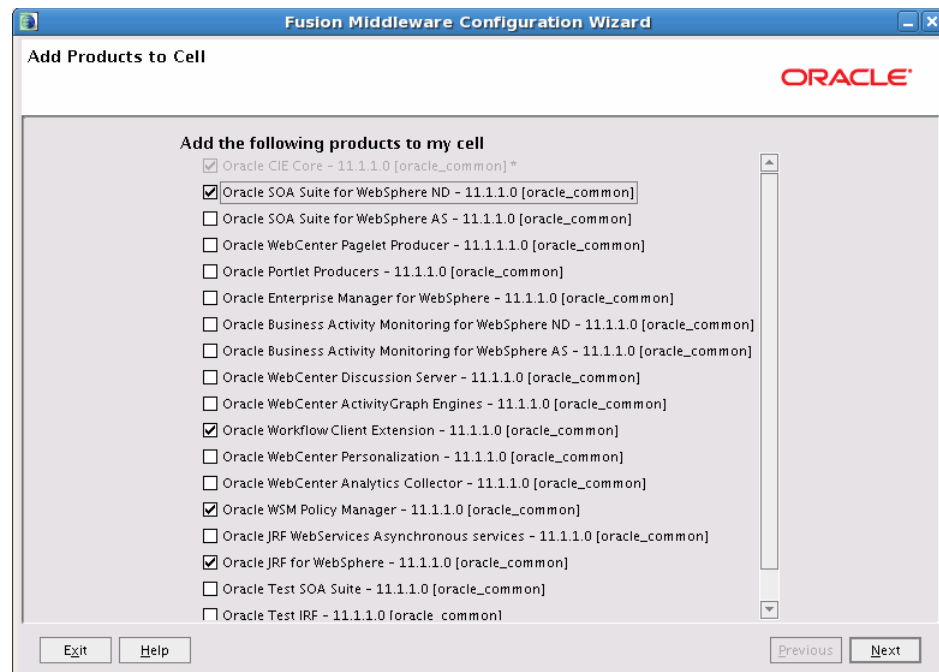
Fusion Middleware Configuration Wizard

Add Products to Cell

ORACLE

Add the following products to my cell

☑ Oracle CIE Core - 11.1.1.0 [oracle_common] *
☑ Oracle SOA Suite for WebSphere ND - 11.1.1.0 [oracle_common]
☐ Oracle SOA Suite for WebSphere AS - 11.1.1.0 [oracle_common]
☐ Oracle WebCenter Pagelet Producer - 11.1.1.1.0 [oracle_common]
☐ Oracle Portlet Producers - 11.1.1.0 [oracle_common]
☐ Oracle Enterprise Manager for WebSphere - 11.1.1.0 [oracle_common]
☐ Oracle Business Activity Monitoring for WebSphere ND - 11.1.1.0 [oracle_common]
☐ Oracle Business Activity Monitoring for WebSphere AS - 11.1.1.0 [oracle_common]
☐ Oracle WebCenter Discussion Server - 11.1.1.0 [oracle_common]
☐ Oracle WebCenter ActivityGraph Engines - 11.1.1.0 [oracle_common]
☑ Oracle Workflow Client Extension - 11.1.1.0 [oracle_common]
☐ Oracle WebCenter Personalization - 11.1.1.0 [oracle_common]
☐ Oracle WebCenter Analytics Collector - 11.1.1.0 [oracle_common]
☑ Oracle WSM Policy Manager - 11.1.1.0 [oracle_common]
☐ Oracle JRF WebServices Asynchronous services - 11.1.1.0 [oracle_common]
☑ Oracle JRF for WebSphere - 11.1.1.0 [oracle_common]
☐ Oracle Test SOA Suite - 11.1.1.0 [oracle_common]
☐ Oracle Test JRF - 11.1.1.0 [oracle_common]

Exit Help Previous Next